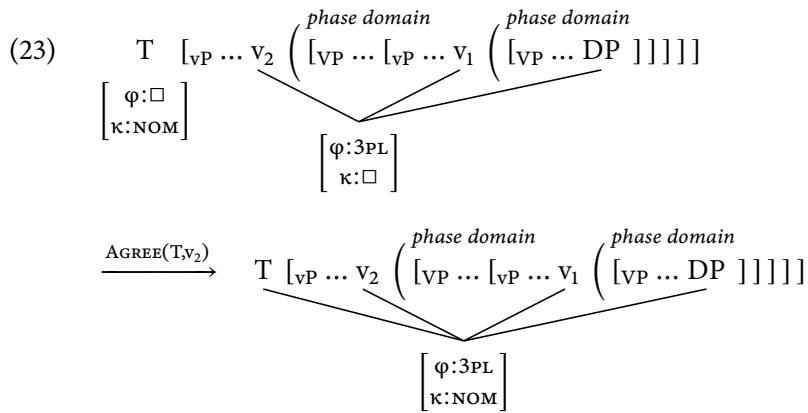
(23) T $[_{vP} \ldots v_2 \left( [_{VP} \ldots [_{vP} \ldots v_1 \left( [_{VP} \ldots DP ]]]]] \right.\right.$

phase domain

phase domain

$\begin{bmatrix} \varphi:\square \\ \kappa:\text{NOM} \end{bmatrix}$

$\begin{bmatrix} \varphi:\text{3PL} \\ \kappa:\square \end{bmatrix}$

$\xrightarrow{\text{AGREE}(T,v_2)}$ T $[_{vP} \ldots v_2 \left( [_{VP} \ldots [_{vP} \ldots v_1 \left( [_{VP} \ldots DP ]]]]] \right.\right.$

phase domain

phase domain

$\begin{bmatrix} \varphi:\text{3PL} \\ \kappa:\text{NOM} \end{bmatrix}$